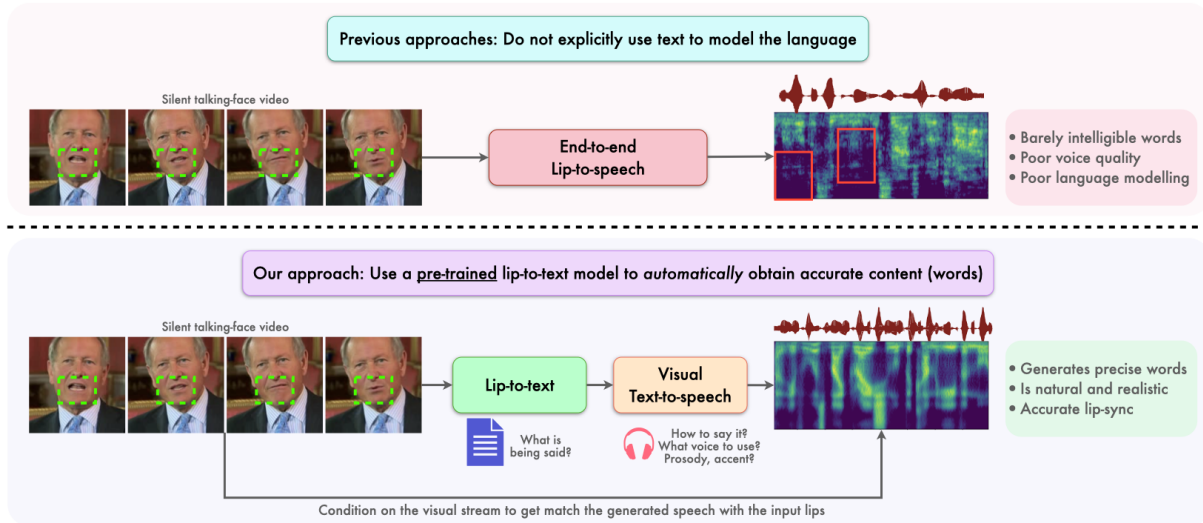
Previous approaches: Do not explicitly use text to model the language

Silent talking-face video

End-to-end Lip-to-speech

• Barely intelligible words
• Poor voice quality
• Poor language modelling

Our approach: Use a pre-trained lip-to-text model to automatically obtain accurate content (words)

Silent talking-face video

Lip-to-text

Visual Text-to-speech

• Generates precise words
• Is natural and realistic
• Accurate lip-sync

What is being said?

How to say it? What voice to use? Prosody, accent?

Condition on the visual stream to get match the generated speech with the input lips